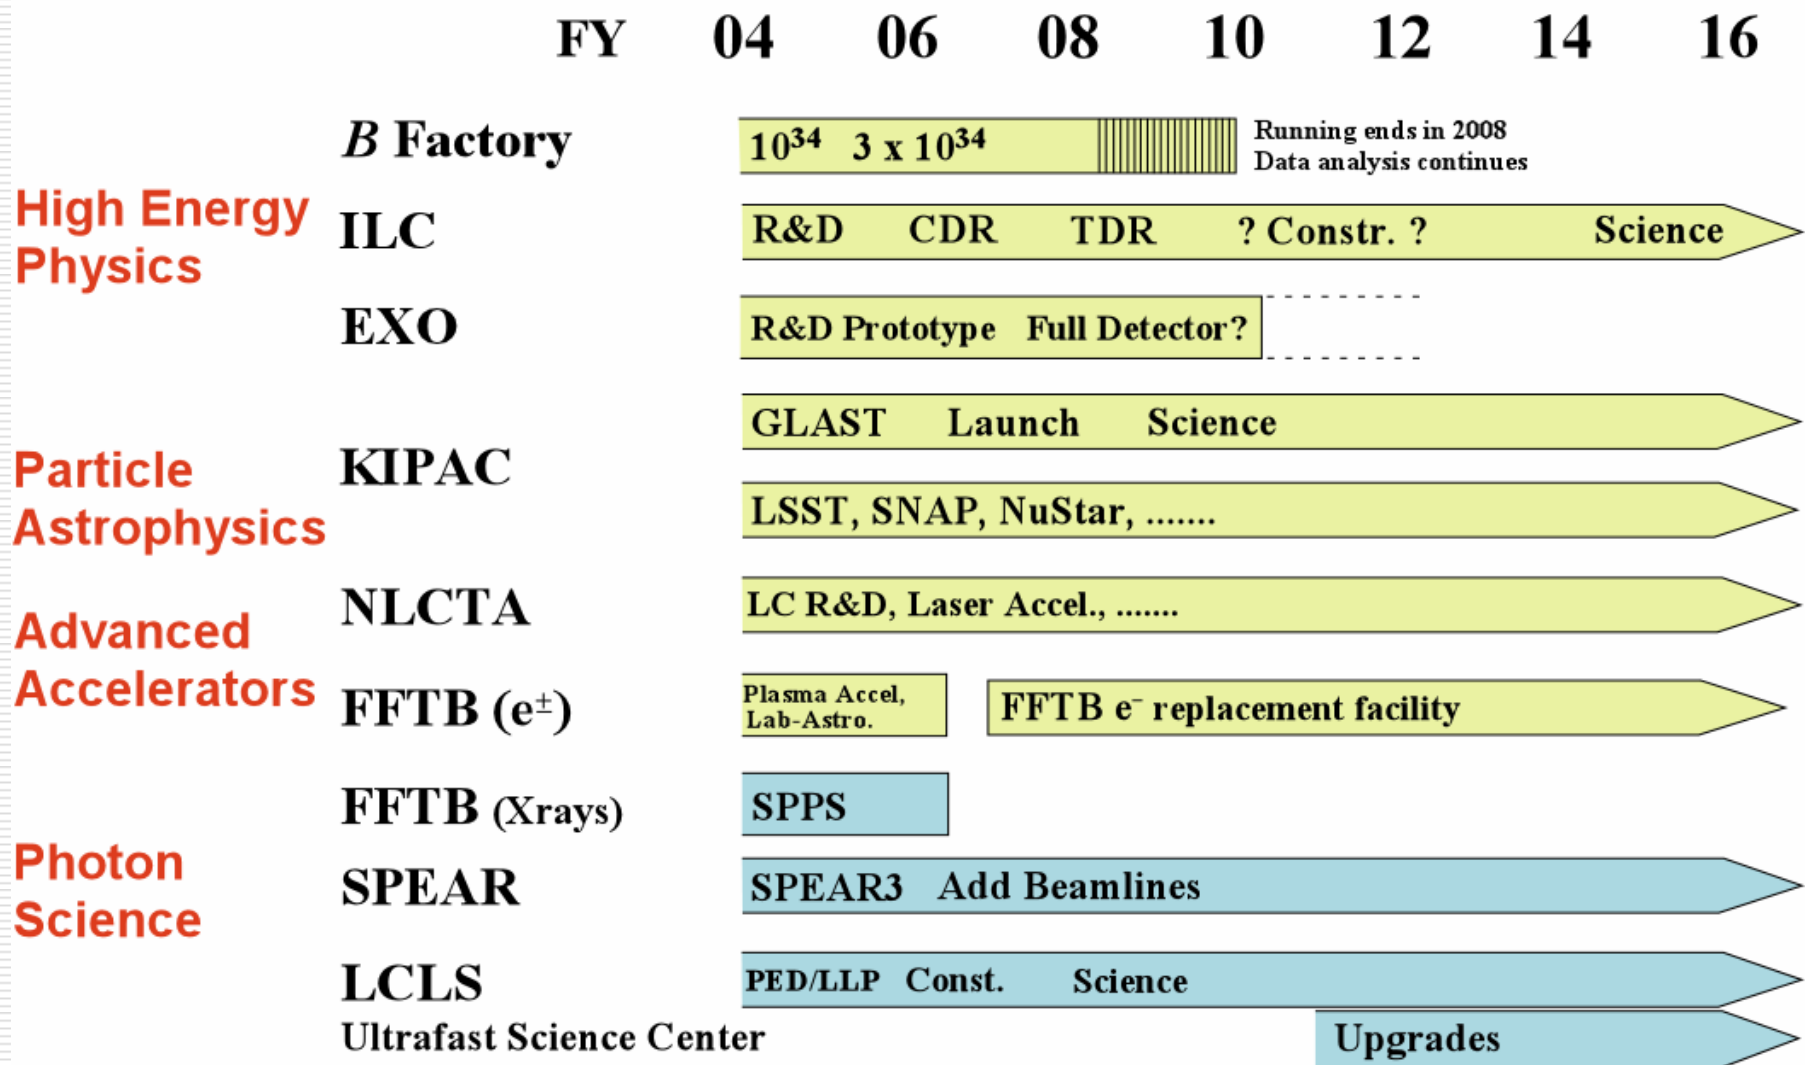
FY 04 06 08 10 12 14 16

High Energy Physics

*B* Factory $10^{34}$ $3 \times 10^{34}$ Running ends in 2008 Data analysis continues

ILC R&D CDR TDR ? Constr. ? Science

EXO R&D Prototype Full Detector?

Particle Astrophysics

KIPAC GLAST Launch Science

LSST, SNAP, NuStar, .......

Advanced Accelerators

NLCTA LC R&D, Laser Accel., .......

FFTB ($e^{\pm}$) Plasma Accel, Lab-Astro. FFTB $e^{-}$ replacement facility

Photon Science

FFTB (Xrays) SPPS

SPEAR SPEAR3 Add Beamlines

LCLS PED/LLP Const. Science

Ultrafast Science Center Upgrades